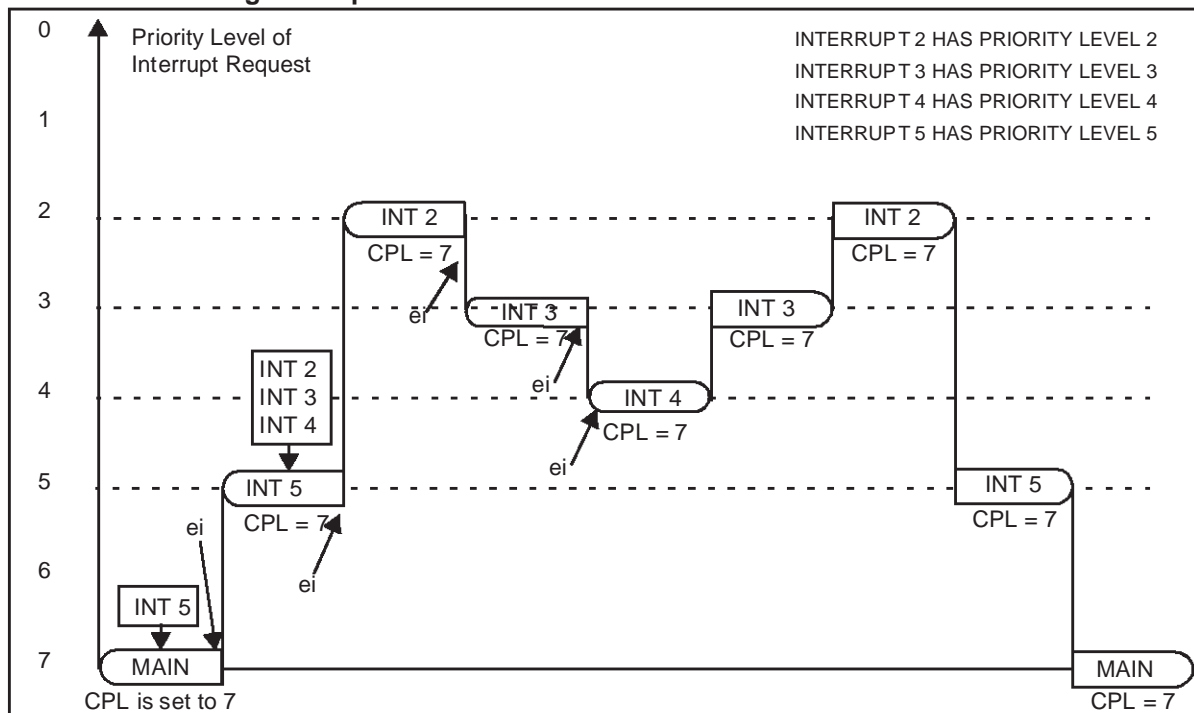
0
1
2
3
4
5
6
7

Priority Level of Interrupt Request

INTERRUPT 2 HAS PRIORITY LEVEL 2
INTERRUPT 3 HAS PRIORITY LEVEL 3
INTERRUPT 4 HAS PRIORITY LEVEL 4
INTERRUPT 5 HAS PRIORITY LEVEL 5

INT 5
MAIN
CPL is set to 7
ei
INT 2
INT 3
INT 4
INT 5
CPL = 7
ei
INT 2
CPL = 7
ei
INT 3
CPL = 7
ei
INT 4
CPL = 7
ei
INT 3
CPL = 7
INT 2
CPL = 7
INT 5
CPL = 7
MAIN
CPL = 7